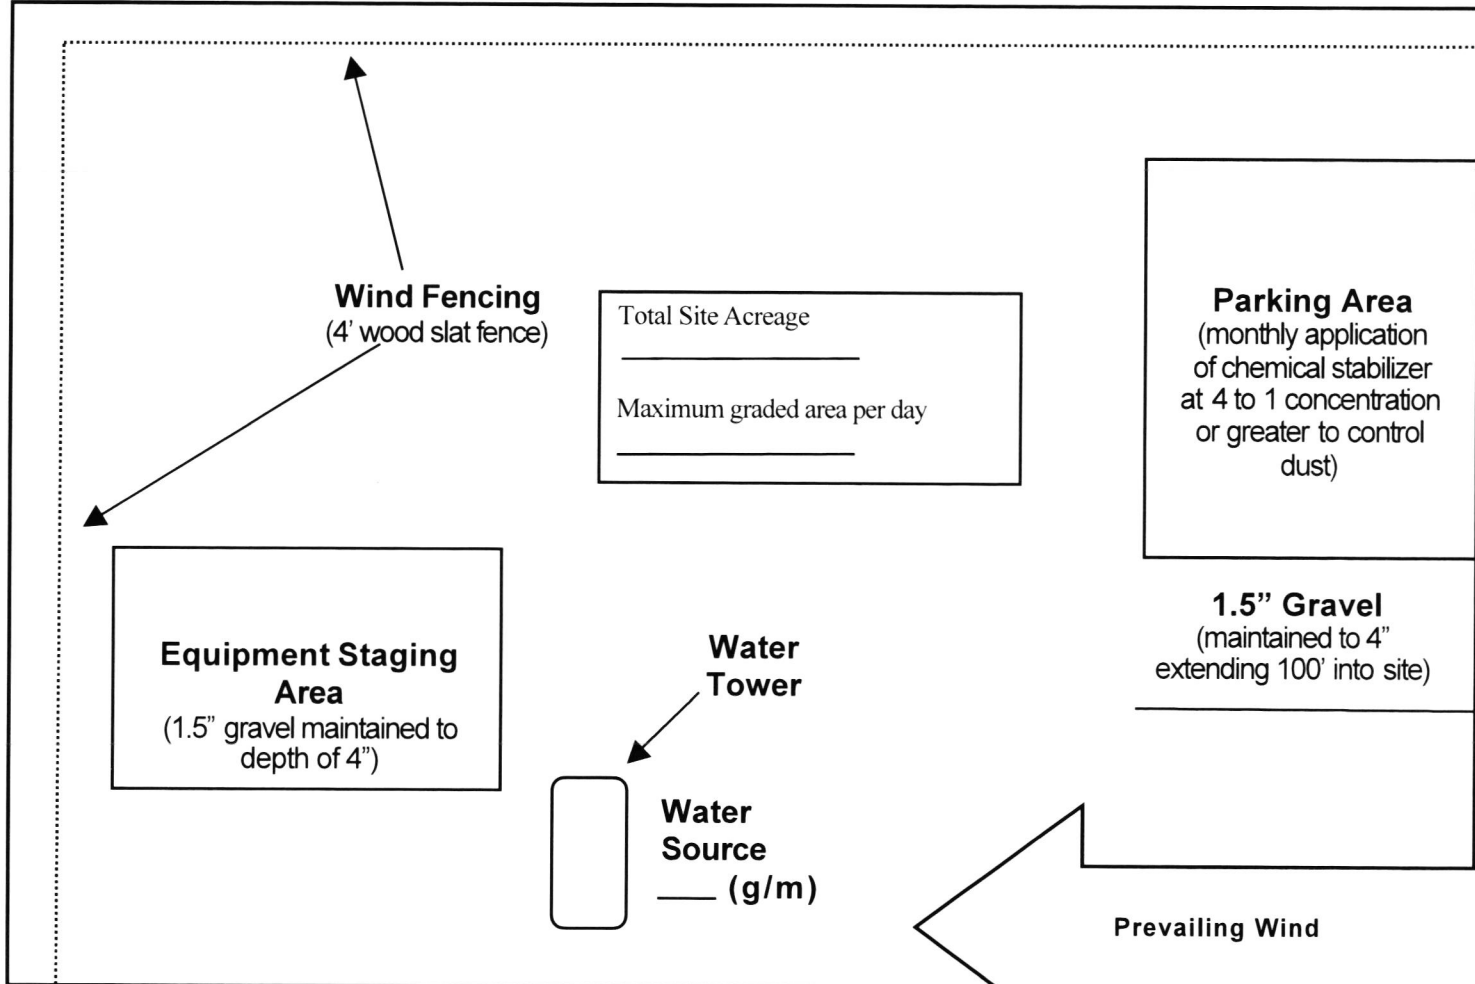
Wind Fencing
(4' wood slat fence)

Total Site Acreage
________________
Maximum graded area per day
________________

Parking Area
(monthly application of chemical stabilizer at 4 to 1 concentration or greater to control dust)

1.5" Gravel
(maintained to 4" extending 100' into site)

Equipment Staging Area
(1.5" gravel maintained to depth of 4")

Water Tower

Water Source
___ (g/m)

Prevailing Wind